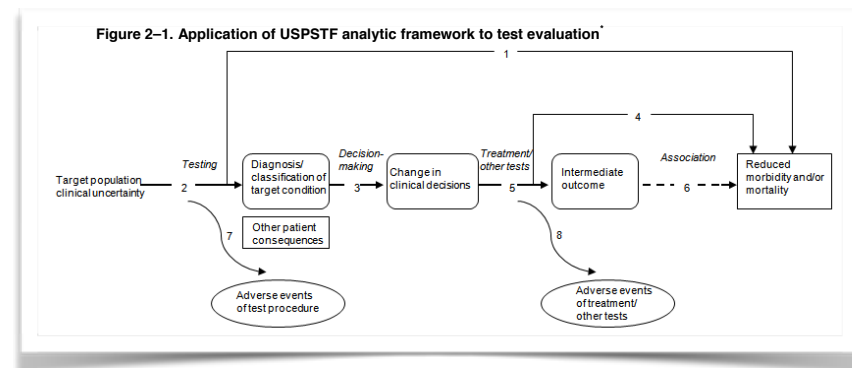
Figure 2–1. Application of USPSTF analytic framework to test evaluation*

1

4

Target population clinical uncertainty

Testing

2

Diagnosis/ classification of target condition

Decision-making

3

Change in clinical decisions

Treatment/ other tests

5

Intermediate outcome

Association

6

Reduced morbidity and/or mortality

7

Other patient consequences

8

Adverse events of test procedure

Adverse events of treatment/ other tests